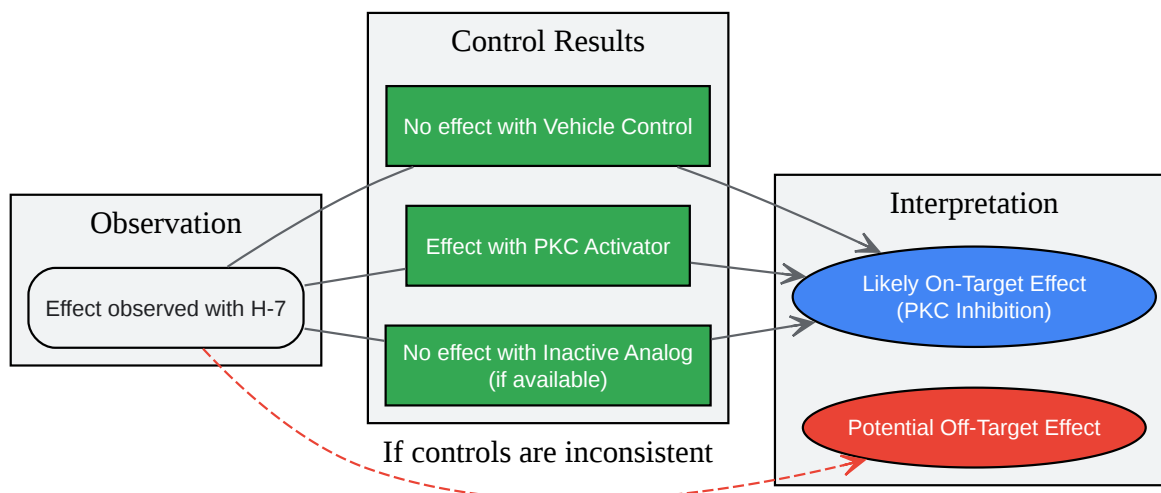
Observation

Effect observed with H-7

Control Results

No effect with Vehicle Control

Effect with PKC Activator

No effect with Inactive Analog (if available)

Interpretation

Likely On-Target Effect (PKC Inhibition)

Potential Off-Target Effect

If controls are inconsistent